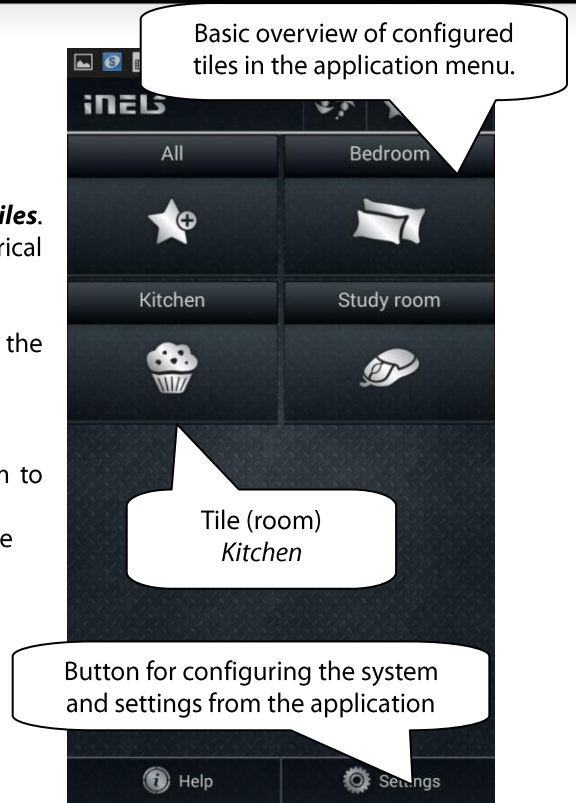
Basic overview of configured tiles in the application menu.

iNELS

*iles*.
rical

the

n to

e

All

Bedroom

Kitchen

Study room

Tile (room)
*Kitchen*

Button for configuring the system and settings from the application

Help

Settings